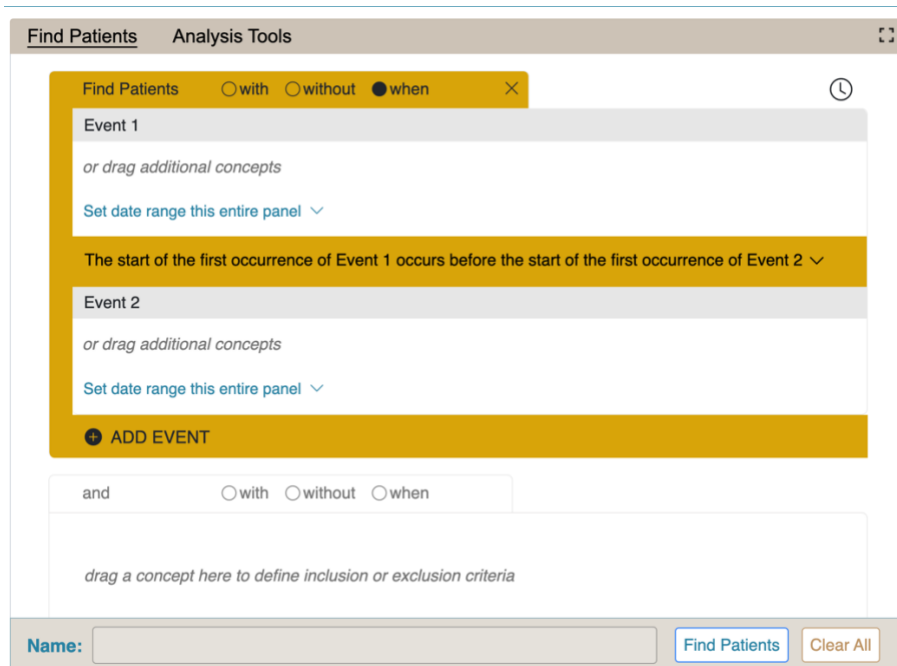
Find Patients Analysis Tools

Find Patients with without when

Event 1

or drag additional concepts

Set date range this entire panel

The start of the first occurrence of Event 1 occurs before the start of the first occurrence of Event 2

Event 2

or drag additional concepts

Set date range this entire panel

ADD EVENT

and with without when

drag a concept here to define inclusion or exclusion criteria

Name:

Find Patients

Clear All